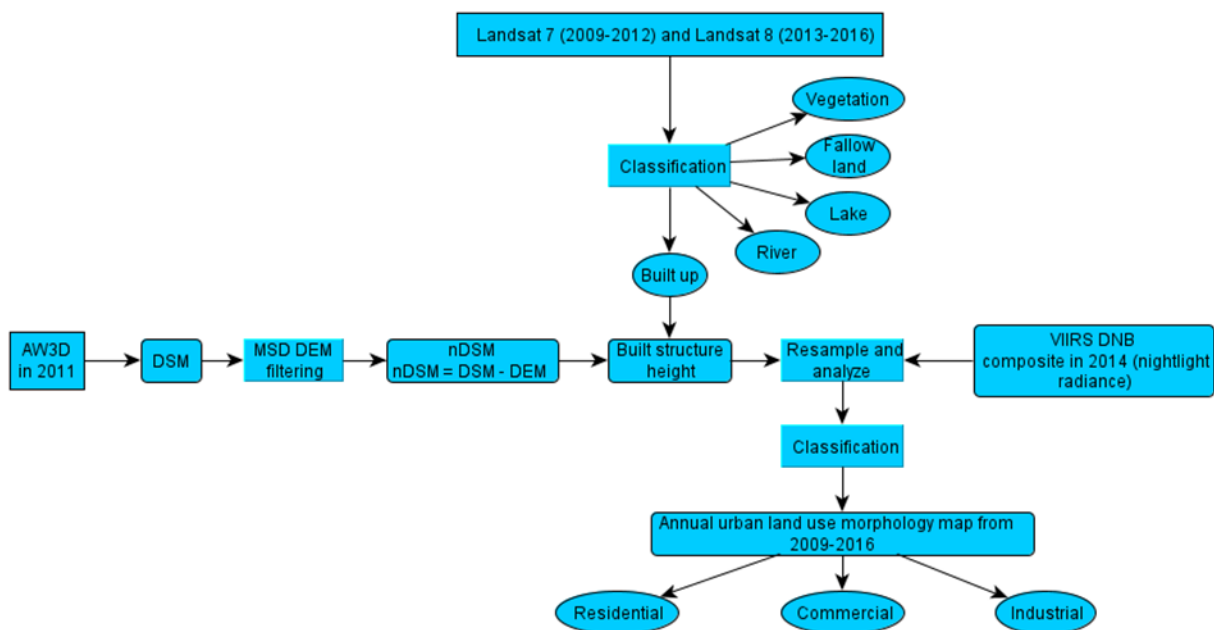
Landsat 7 (2009-2012) and Landsat 8 (2013-2016)

Classification

Vegetation

Fallow land

Lake

River

Built up

AW3D in 2011

DSM

MSD DEM filtering

nDSM
nDSM = DSM - DEM

Built structure height

Resample and analyze

VIIRS DNB composite in 2014 (nightlight radiance)

Classification

Annual urban land use morphology map from 2009-2016

Residential

Commercial

Industrial